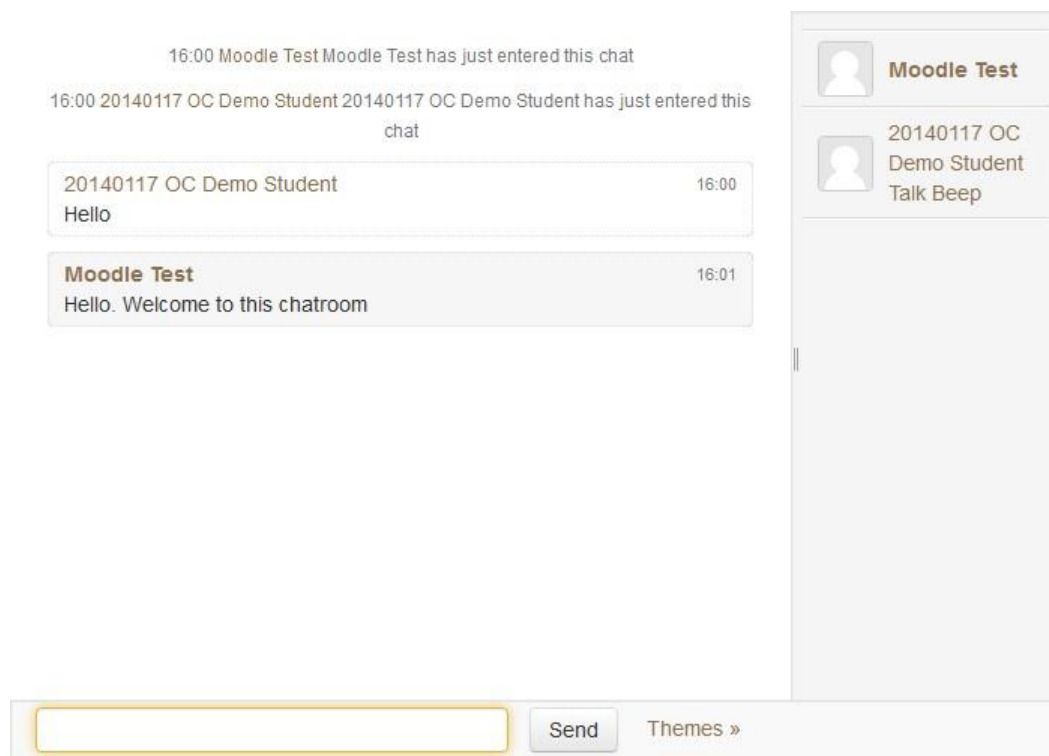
16:00 Moodle Test Moodle Test has just entered this chat

16:00 20140117 OC Demo Student 20140117 OC Demo Student has just entered this chat

20140117 OC Demo Student 16:00
Hello

Moodle Test 16:01
Hello. Welcome to this chatroom

Moodle Test

20140117 OC Demo Student
Talk Beep

Send Themes »